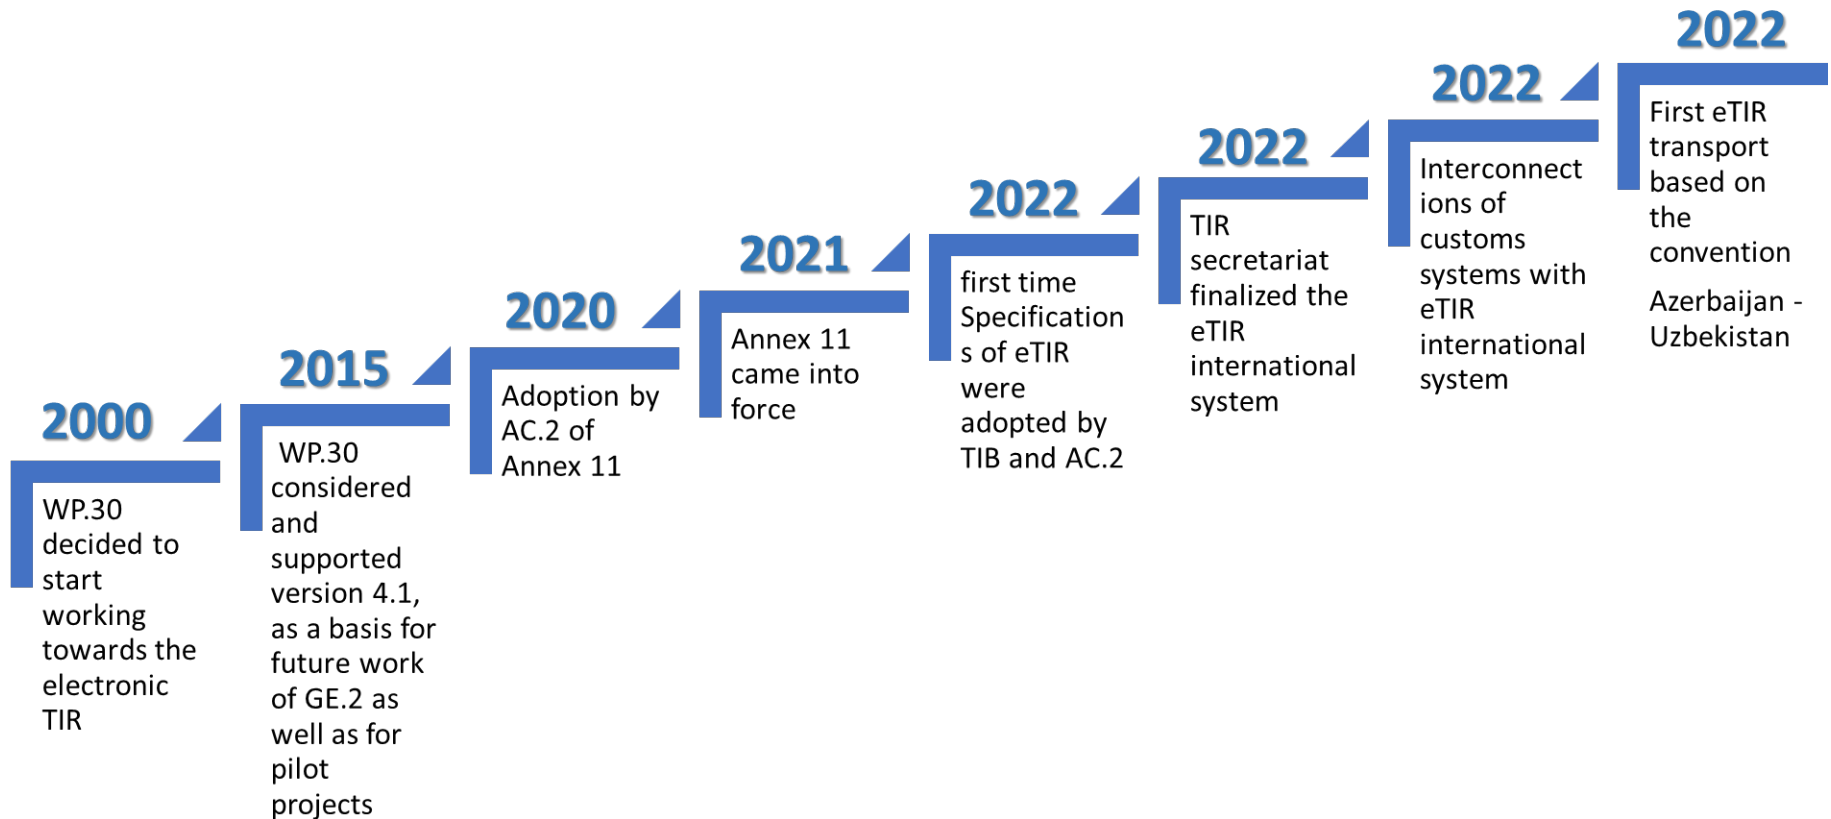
2000

WP.30 decided to start working towards the electronic TIR

2015

WP.30 considered and supported version 4.1, as a basis for future work of GE.2 as well as for pilot projects

2020

Adoption by AC.2 of Annex 11

2021

Annex 11 came into force

2022

first time Specifications of eTIR were adopted by TIB and AC.2

2022

TIR secretariat finalized the eTIR international system

2022

Interconnections of customs systems with eTIR international system

2022

First eTIR transport based on the convention

Azerbaijan - Uzbekistan